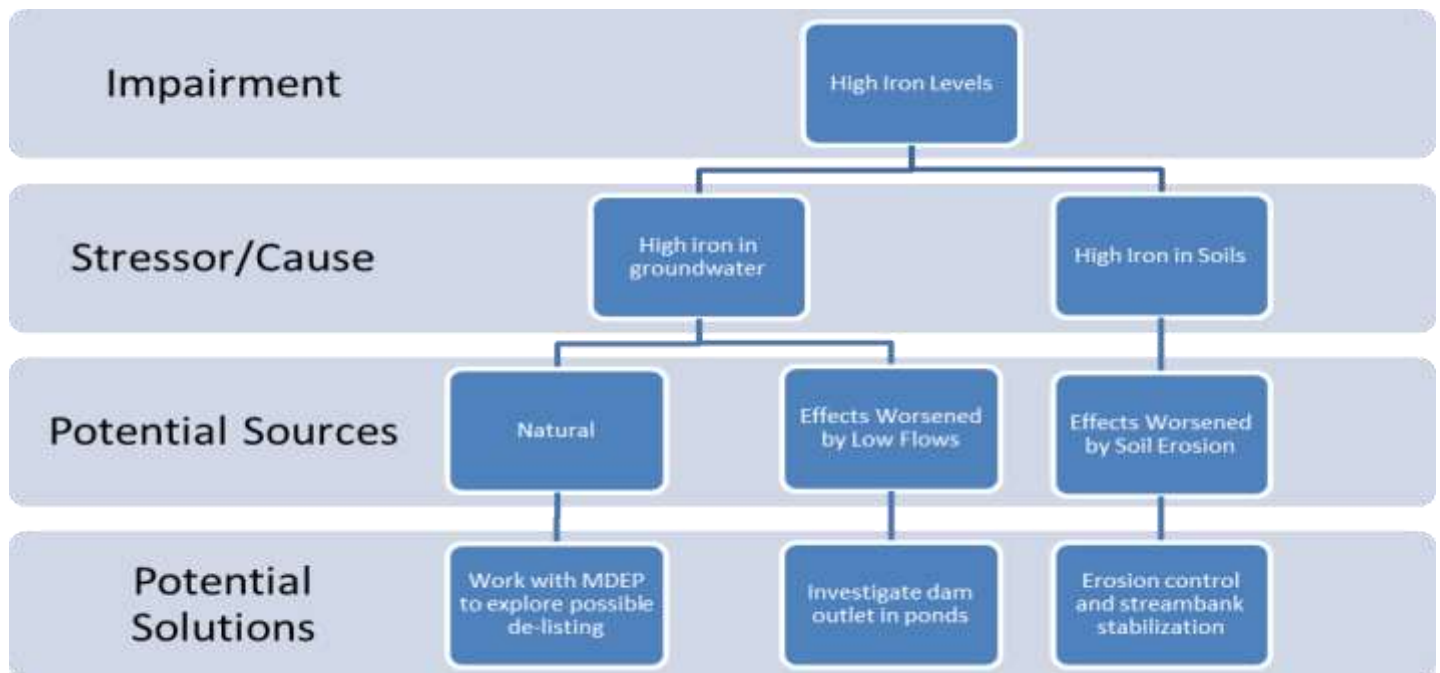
Impairment

High Iron Levels

Stressor/Cause

High iron in groundwater

High Iron in Soils

Potential Sources

Natural

Effects Worsened by Low Flows

Effects Worsened by Soil Erosion

Potential Solutions

Work with MDEP to explore possible de-listing

Investigate dam outlet in ponds

Erosion control and streambank stabilization